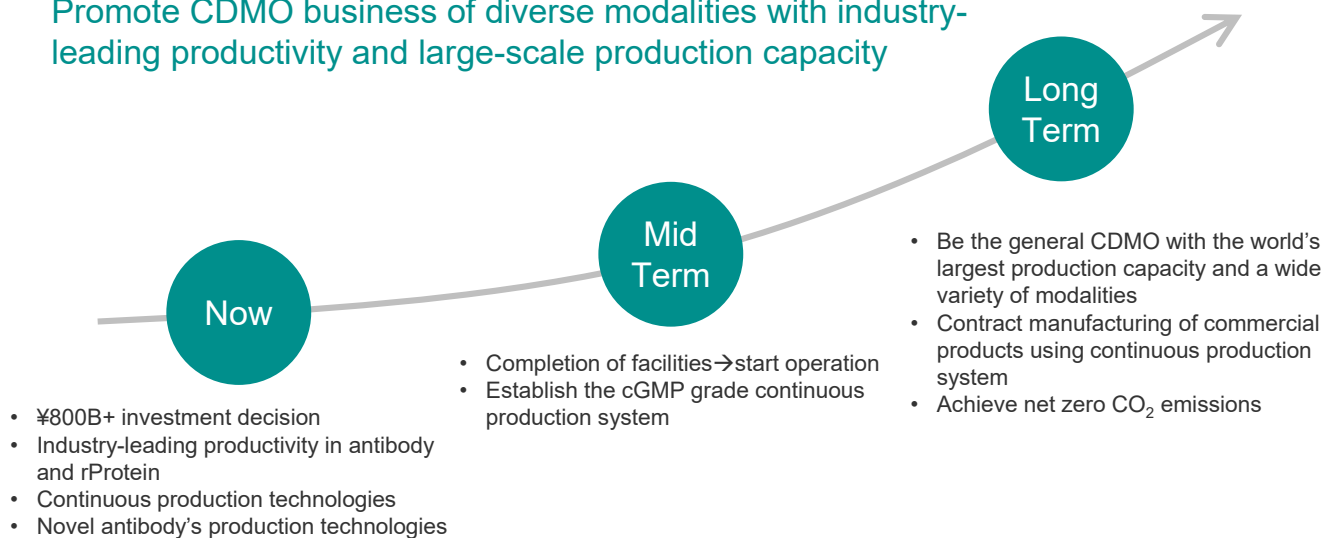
Promote CDMO business of diverse modalities with industry-leading productivity and large-scale production capacity

Now

• ¥800B+ investment decision
• Industry-leading productivity in antibody and rProtein
• Continuous production technologies
• Novel antibody's production technologies

Mid Term

• Completion of facilities→start operation
• Establish the cGMP grade continuous production system

Long Term

• Be the general CDMO with the world's largest production capacity and a wide variety of modalities
• Contract manufacturing of commercial products using continuous production system
• Achieve net zero $CO_2$ emissions